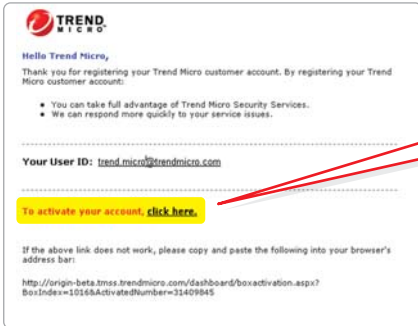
TREND MICRO

Hello Trend Micro,

Thank you for registering your Trend Micro customer account. By registering your Trend Micro customer account:

- You can take full advantage of Trend Micro Security Services.
- We can respond more quickly to your service issues.

Your User ID: trend micro@trendmicro.com

To activate your account, click here.

If the above link does not work, please copy and paste the following into your browser's address bar:

http://origin-beta.tmss.trendmicro.com/dashboard/boxactivation.aspx?BoxIndex=1016&ActivatedNumber=31409845